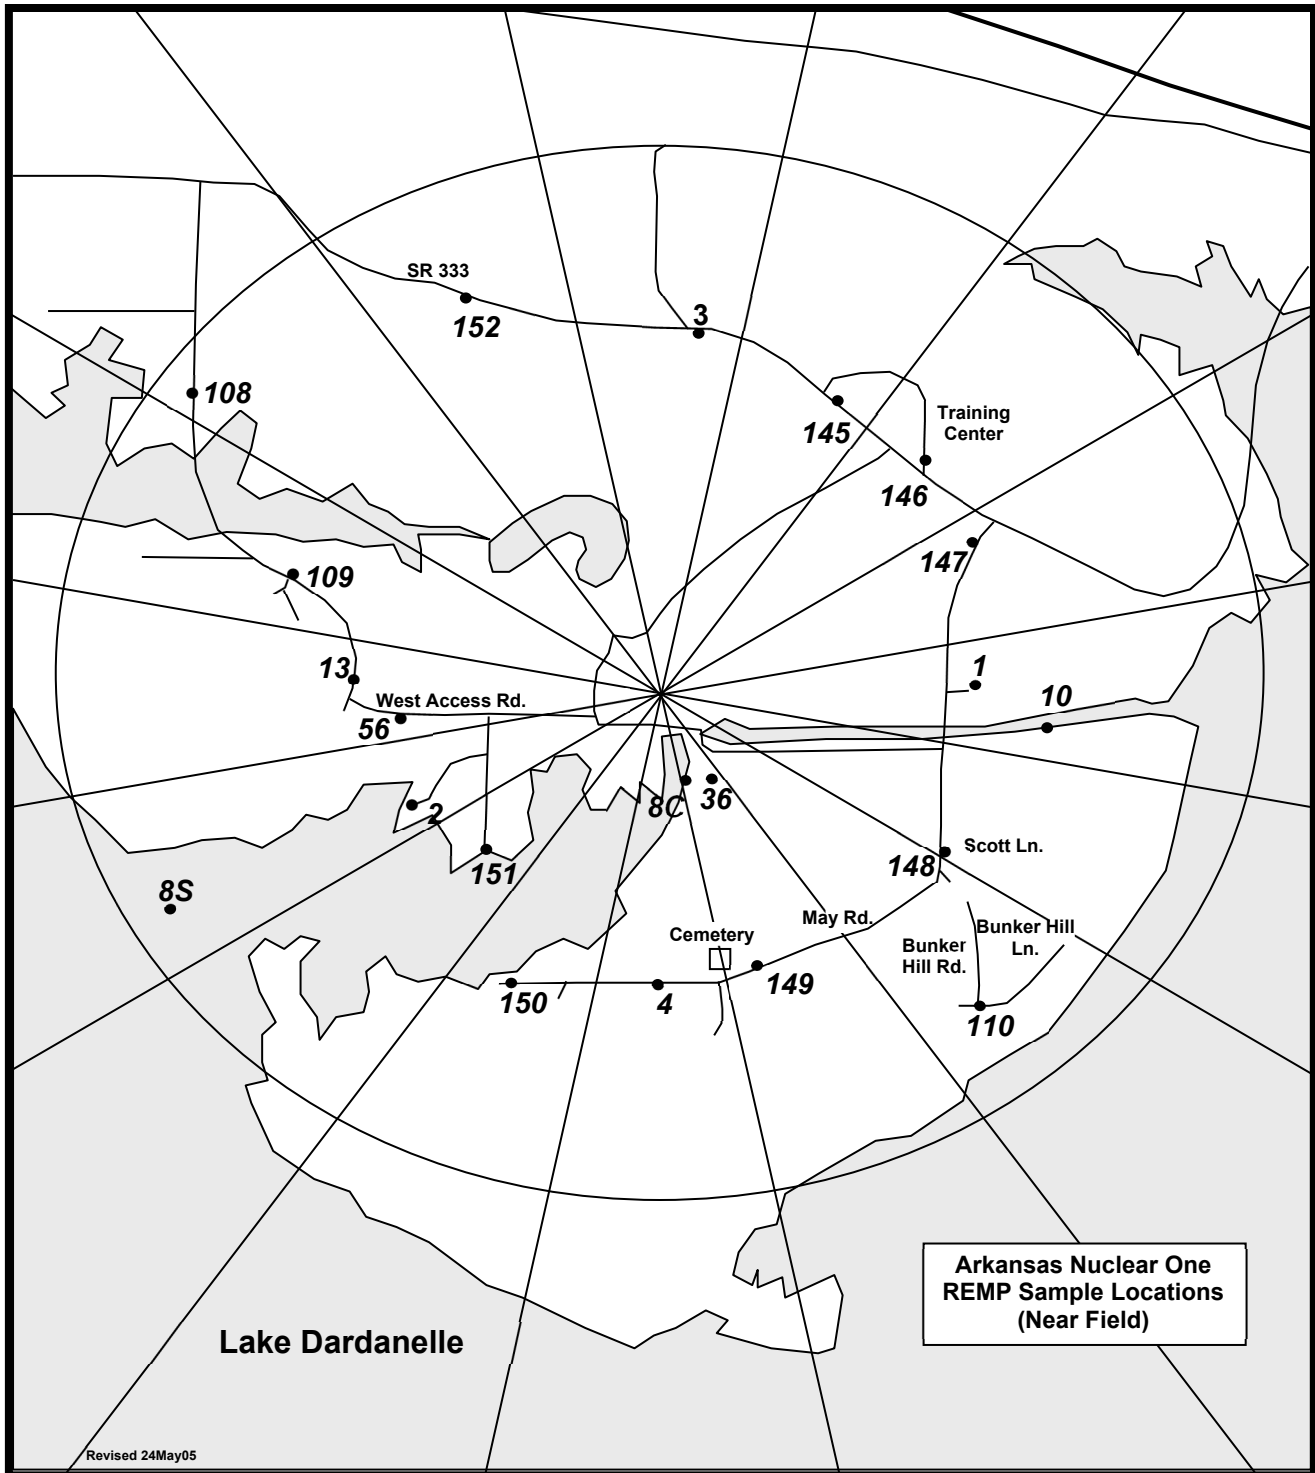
SR 333

152

3

108

145

Training Center

146

147

109

13

1

10

West Access Rd.

56

2

8C

36

151

Scott Ln.

148

8S

May Rd.

Cemetery

Bunker Hill Ln.

Bunker Hill Rd.

149

150

4

110

Arkansas Nuclear One REMP Sample Locations (Near Field)

Lake Dardanelle

Revised 24May05